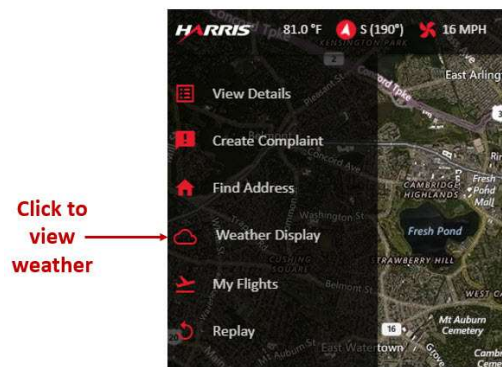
HARRIS 81.0 °F S (190°) 16 MPH

View Details

Create Complaint

Find Address

Weather Display

My Flights

Replay

Click to view weather

Concord Tpke
KENSINGTON PARK
East Arling
Pleasant St
Concord Ave
CAMBRIDGE HIGHLANDS
Fresh Pond Mall
Washington St
Fresh Pond
COSHING SQUARE
STRAWBERRY HILL
Belmont St
WEST C
16
Mt Auburn Cemetery
Mt Auburn St
East Watertown
Grove
Camb